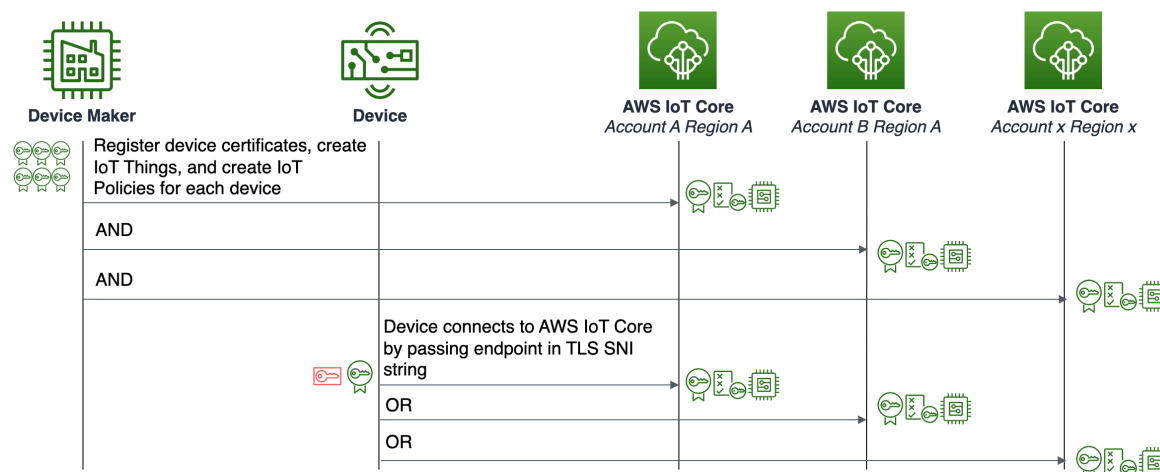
Device Maker

Device

AWS IoT Core
Account A Region A

AWS IoT Core
Account B Region A

AWS IoT Core
Account x Region x

Register device certificates, create IoT Things, and create IoT Policies for each device

AND

AND

Device connects to AWS IoT Core by passing endpoint in TLS SNI string

OR

OR